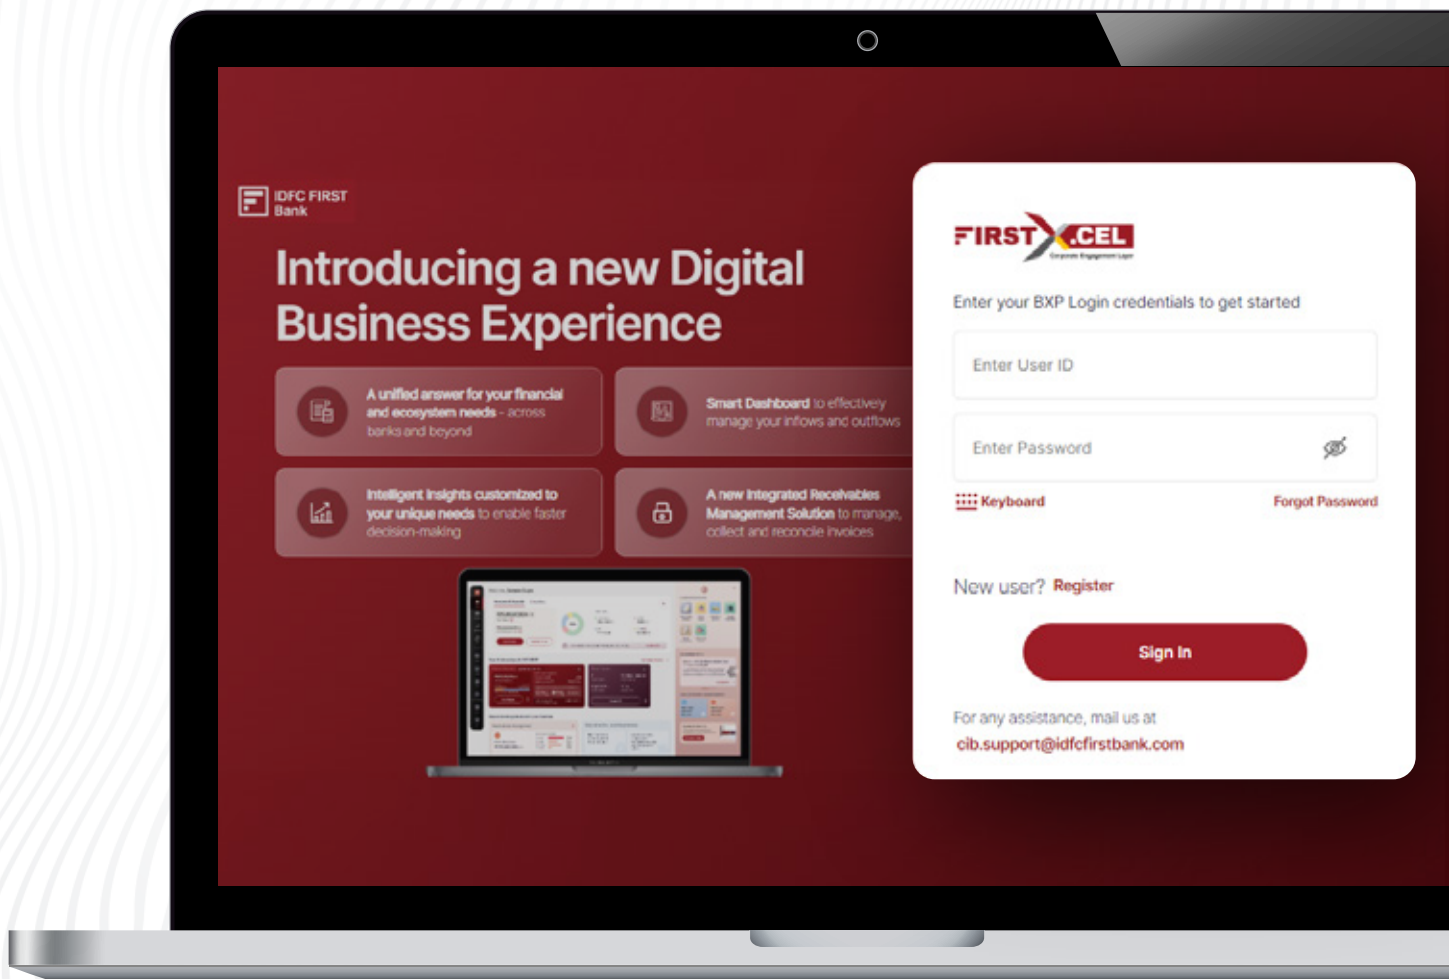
IDFC FIRST Bank

Introducing a new Digital Business Experience

A unified answer for your financial and ecosystem needs - across banks and beyond

Smart Dashboard to effectively manage your inflows and outflows

Intelligent Insights customized to your unique needs to enable faster decision-making

A new Integrated Receivables Management Solution to manage, collect and reconcile invoices

FIRSTXCEL
Corporate Engagement Layer

Enter your BXP Login credentials to get started

Enter User ID

Enter Password

Keyboard

Forgot Password

New user? Register

Sign In

For any assistance, mail us at
cib.support@idfcfirstbank.com